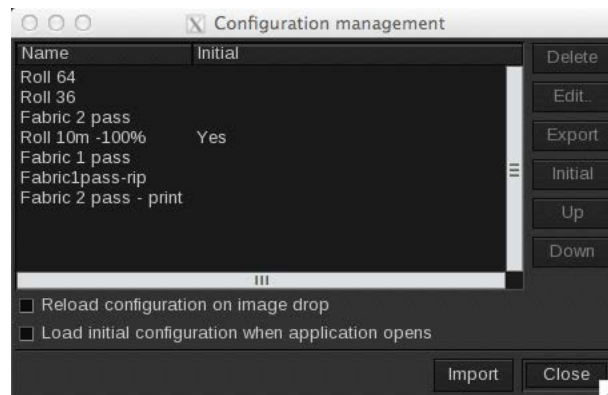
Configuration management

| Name | Initial |
|---|---|
| Roll 64 | |
| Roll 36 | |
| Fabric 2 pass | |
| Roll 10m -100% | Yes |
| Fabric 1 pass | |
| Fabric1pass-rip | |
| Fabric 2 pass - print | |

Delete
Edit..
Export
Initial
Up
Down

Reload configuration on image drop
Load initial configuration when application opens

Import
Close